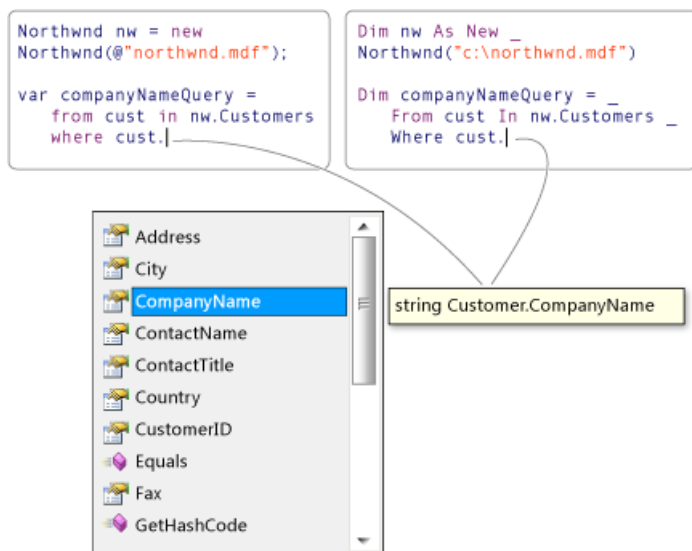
Northwnd nw = new
Northwnd(@"northwnd.mdf");

var companyNameQuery =
    from cust in nw.Customers
    where cust.

Dim nw As New _
Northwnd("c:\northwnd.mdf")

Dim companyNameQuery = _
    From cust In nw.Customers _
    Where cust.

Address
City
CompanyName
ContactName
ContactTitle
Country
CustomerID
Equals
Fax
GetHashCode

string Customer.CompanyName